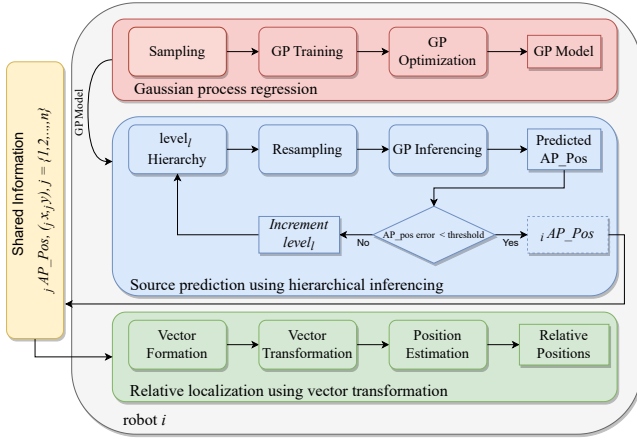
Shared Information
${}_{j}AP\_Pos, ({}_{j}x, {}_{j}y), j = \{1,2,...,n\}$

GP Model

Sampling
GP Training
GP Optimization
GP Model
Gaussian process regression

$level_l$ Hierarchy
Resampling
GP Inferencing
Predicted AP_Pos
Increment $level_l$
No
AP_pos error < threshold
Yes
${}_{i}AP\_Pos$
Source prediction using hierarchical inferencing

Vector Formation
Vector Transformation
Position Estimation
Relative Positions
Relative localization using vector transformation

robot $i$